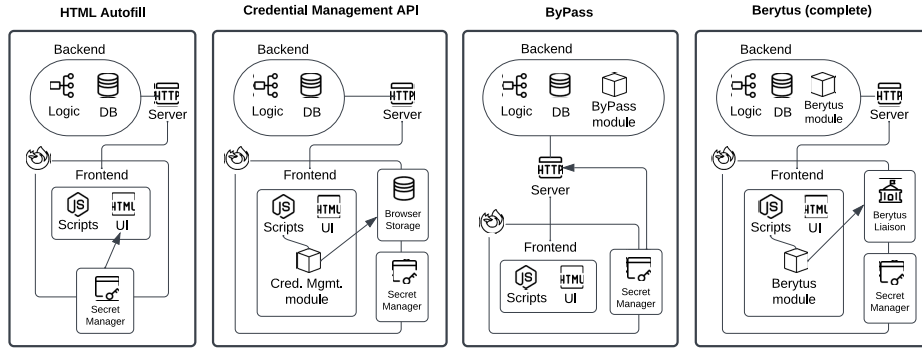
HTML Autofill

Backend

Logic DB

HTTP Server

Frontend

JS Scripts

HTML UI

Secret Manager

Credential Management API

Backend

Logic DB

HTTP Server

Frontend

JS Scripts

HTML UI

Cred. Mgmt. module

Browser Storage

Secret Manager

ByPass

Backend

Logic DB ByPass module

HTTP Server

Frontend

JS Scripts

HTML UI

Secret Manager

Berytus (complete)

Backend

Logic DB Berytus module

HTTP Server

Frontend

JS Scripts

HTML UI

Berytus module

Berytus Liaison

Secret Manager